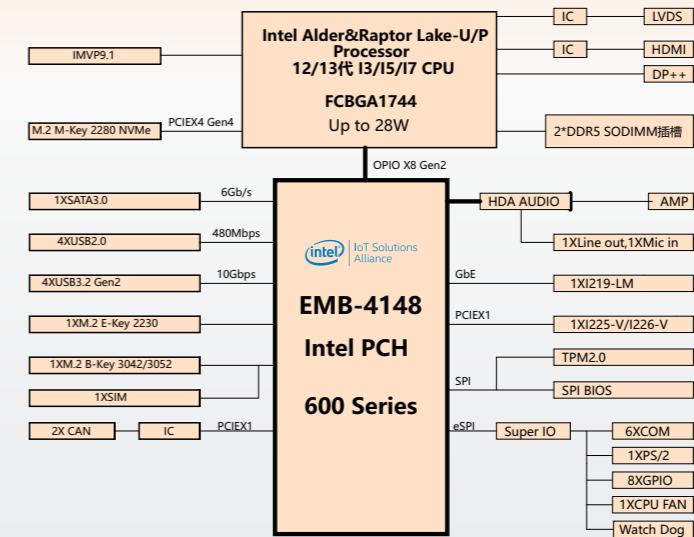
Intel Alder&Raptor Lake-U/P Processor
12/13代 I3/I5/I7 CPU

FCBGA1744
Up to 28W

IC
LVDS
IC
HDMI
DP++
IMVP9.1
M.2 M-Key 2280 NVMe
PCIEX4 Gen4
2*DDR5 SODIMM插槽
OPIO X8 Gen2
1XSATA3.0
6Gb/s
HDA AUDIO
AMP
4XUSB2.0
480Mbps
1XLine out,1XMic in
intel IoT Solutions Alliance
4XUSB3.2 Gen2
10Gbps
GbE
1XI219-LM
EMB-4148
1XM.2 E-Key 2230
PCIEX1
1XI225-V/I226-V
Intel PCH
1XM.2 B-Key 3042/3052
TPM2.0
SPI
SPI BIOS
1XSIM
600 Series
2X CAN
IC
PCIEX1
eSPI
Super IO
6XCOM
1XPS/2
8XGPIO
1XCPU FAN
Watch Dog